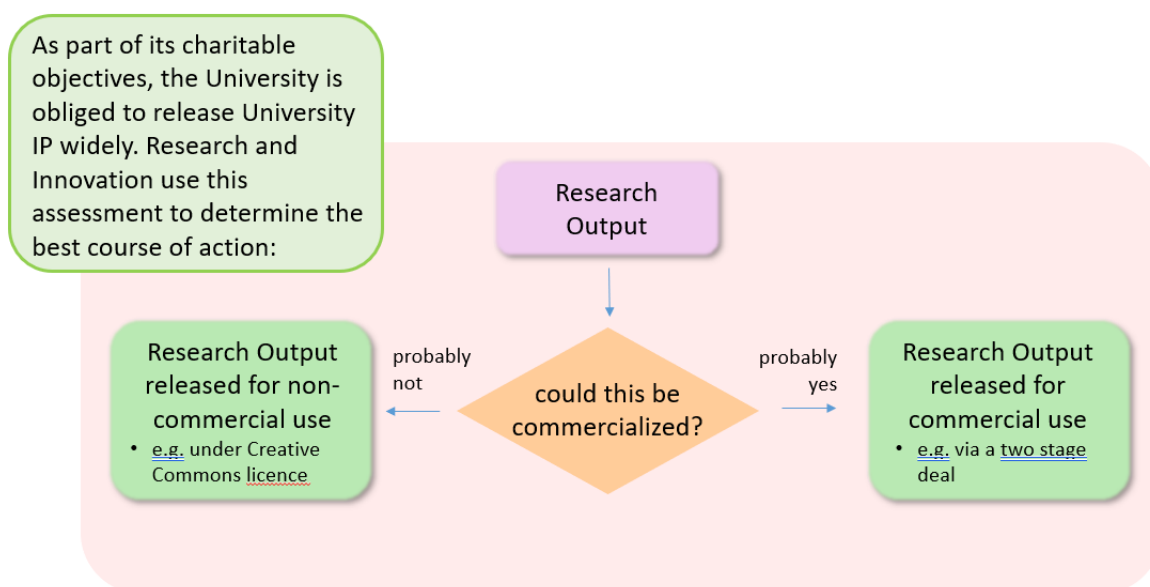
As part of its charitable objectives, the University is obliged to release University IP widely. Research and Innovation use this assessment to determine the best course of action:

Research Output

could this be commercialized?

probably not

Research Output released for non-commercial use
• e.g. under Creative Commons licence

probably yes

Research Output released for commercial use
• e.g. via a two stage deal